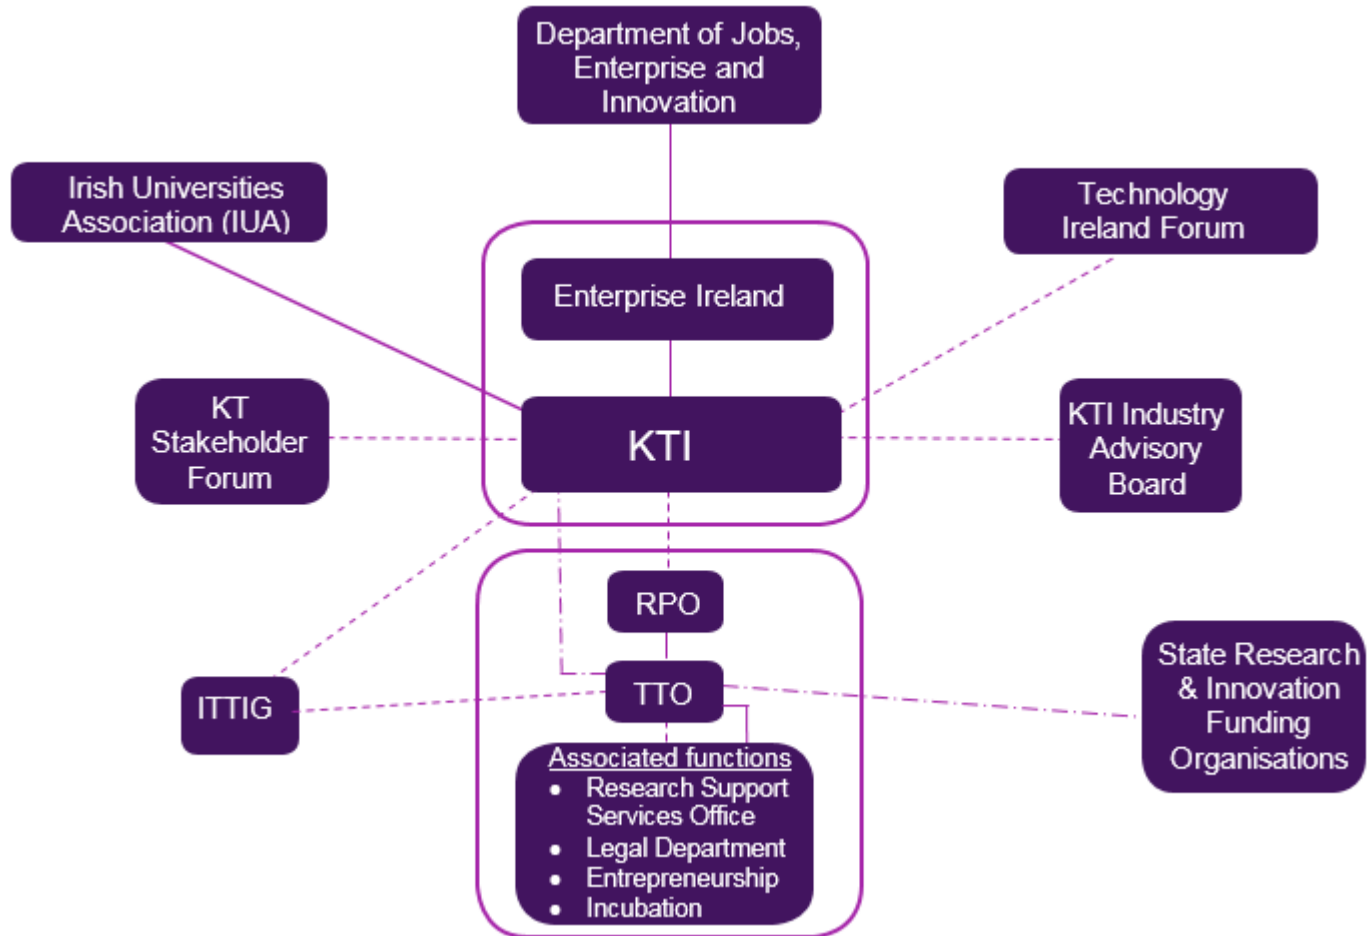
Department of Jobs, Enterprise and Innovation

Irish Universities Association (IUA)

Technology Ireland Forum

Enterprise Ireland

KT Stakeholder Forum

KTI

KTI Industry Advisory Board

RPO

State Research & Innovation Funding Organisations

ITTIG

TTO

Associated functions
- Research Support Services Office
- Legal Department
- Entrepreneurship
- Incubation